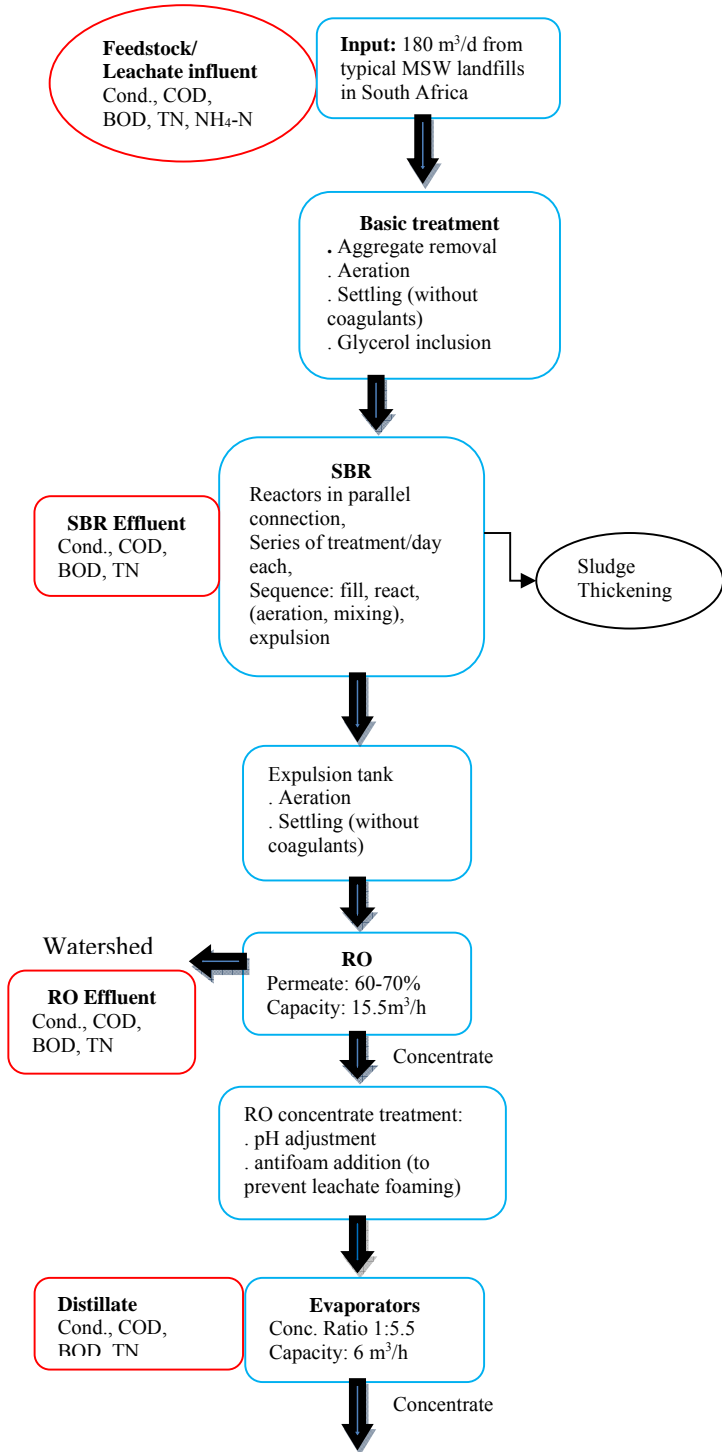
**Feedstock/ Leachate influent**
Cond., COD, BOD, TN, $NH_4$-N

**Input:** 180 $m^3$/d from typical MSW landfills in South Africa

**Basic treatment**
. Aggregate removal
. Aeration
. Settling (without coagulants)
. Glycerol inclusion

**SBR Effluent**
Cond., COD, BOD, TN

**SBR**
Reactors in parallel connection,
Series of treatment/day each,
Sequence: fill, react, (aeration, mixing), expulsion

Sludge Thickening

Expulsion tank
. Aeration
. Settling (without coagulants)

Watershed

**RO Effluent**
Cond., COD, BOD, TN

**RO**
Permeate: 60-70%
Capacity: 15.5$m^3$/h

Concentrate

RO concentrate treatment:
. pH adjustment
. antifoam addition (to prevent leachate foaming)

**Distillate**
Cond., COD, BOD, TN

**Evaporators**
Conc. Ratio 1:5.5
Capacity: 6 $m^3$/h

Concentrate